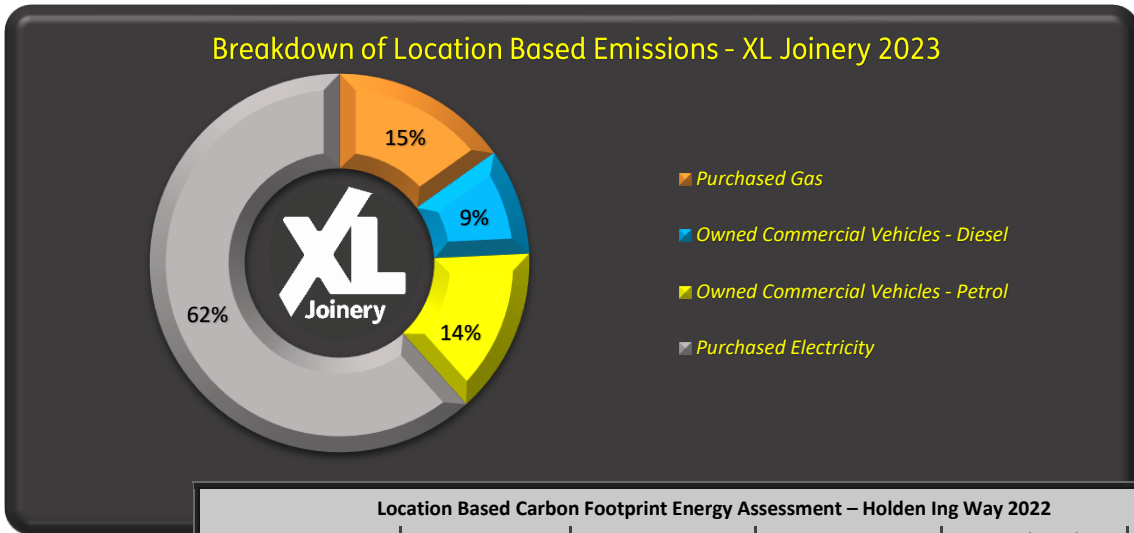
Breakdown of Location Based Emissions - XL Joinery 2023

15%

9%

14%

62%

XL Joinery

Purchased Gas

Owned Commercial Vehicles - Diesel

Owned Commercial Vehicles - Petrol

Purchased Electricity

Location Based Carbon Footprint Energy Assessment – Holden Ing Way 2022